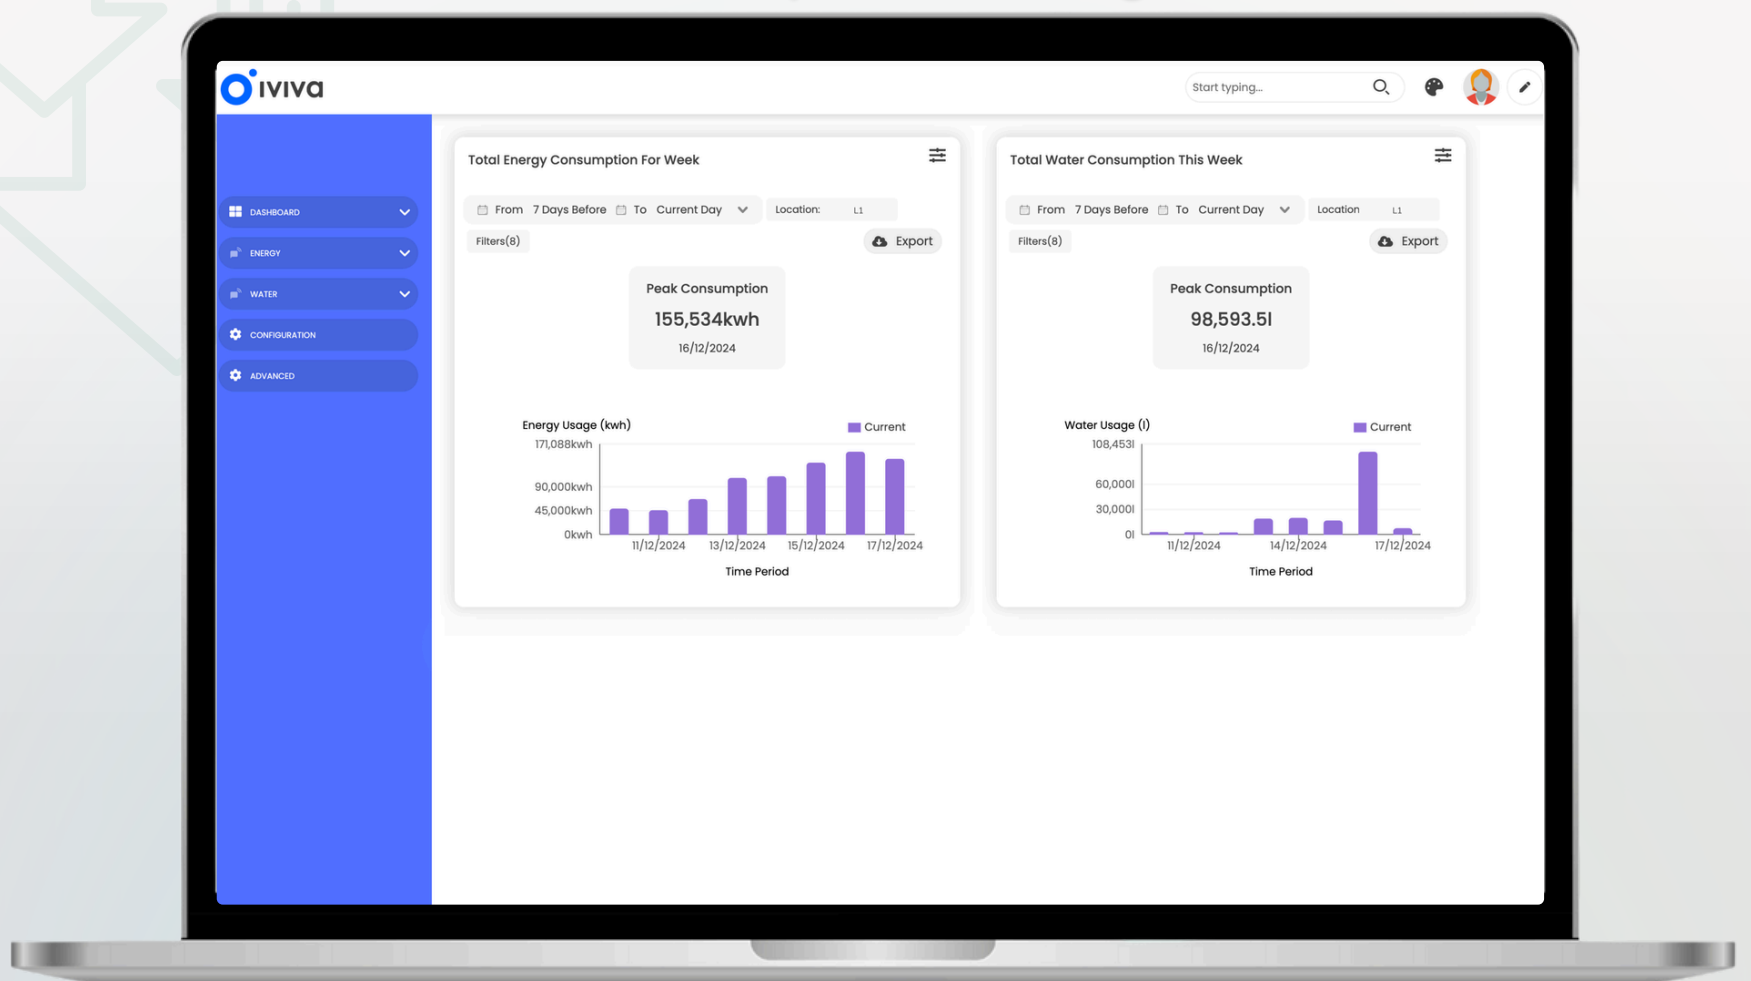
iviva

Start typing...

DASHBOARD
ENERGY
WATER
CONFIGURATION
ADVANCED

Total Energy Consumption For Week

From 7 Days Before To Current Day Location: L1

Filters(8) Export

Peak Consumption
155,534kwh
16/12/2024

Energy Usage (kwh)
Current
171,088kwh
90,000kwh
45,000kwh
0kwh
11/12/2024 13/12/2024 15/12/2024 17/12/2024
Time Period

Total Water Consumption This Week

From 7 Days Before To Current Day Location L1

Filters(8) Export

Peak Consumption
98,593.5l
16/12/2024

Water Usage (l)
Current
108,453l
60,000l
30,000l
0l
11/12/2024 14/12/2024 17/12/2024
Time Period